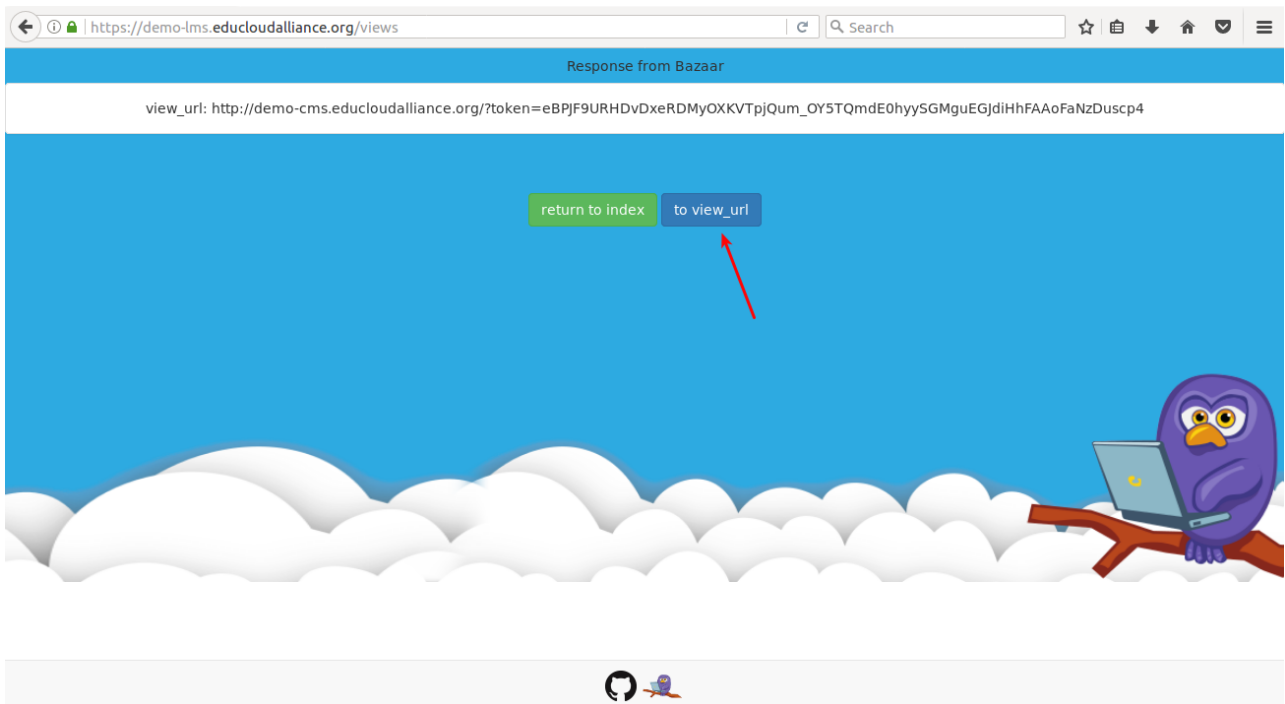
https://demo-lms.educloudalliance.org/views

Search

Response from Bazaar

view_url: http://demo-cms.educloudalliance.org/?token=eBPJF9URHDvDxeRDMyOXKVTpjQum_OY5TQmdE0hyySGMguEGJdiHhFAAoFaNzDuscp4

return to index

to view_url